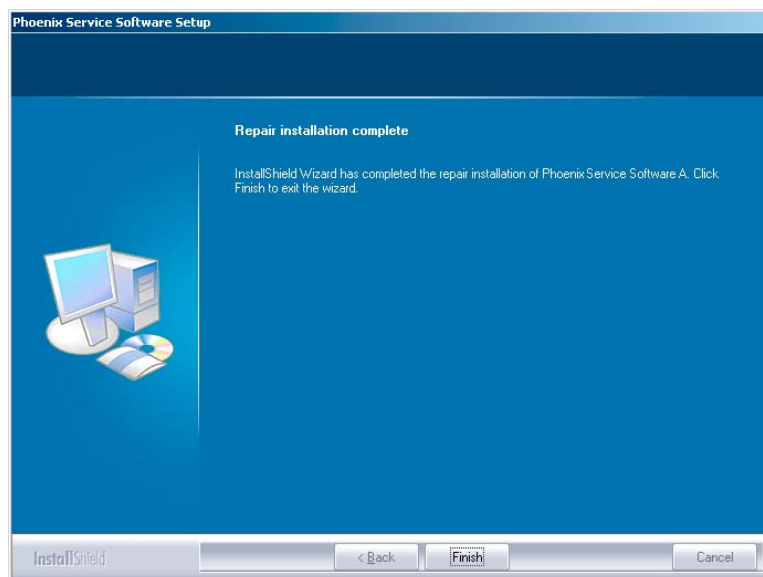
Phoenix Service Software Setup

Repair installation complete

InstallShield Wizard has completed the repair installation of Phoenix Service Software A. Click Finish to exit the wizard.

InstallShield

< Back

Finish

Cancel